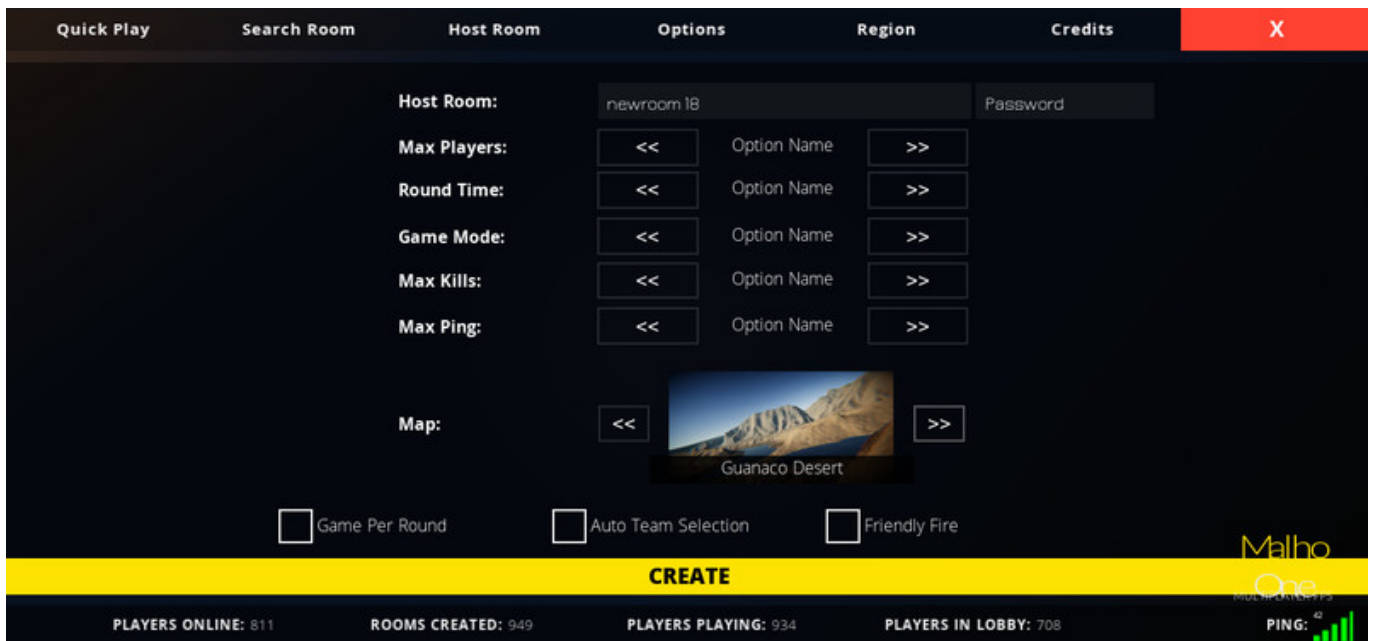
Quick Play Search Room Host Room Options Region Credits X

Host Room: newroom 18 Password

Max Players: << Option Name >>

Round Time: << Option Name >>

Game Mode: << Option Name >>

Max Kills: << Option Name >>

Max Ping: << Option Name >>

Map: << >>

Guanaco Desert

Game Per Round Auto Team Selection Friendly Fire

Malho One MULTIPLAYER FPS

CREATE

PLAYERS ONLINE: 811 ROOMS CREATED: 949 PLAYERS PLAYING: 934 PLAYERS IN LOBBY: 708 PING: 42